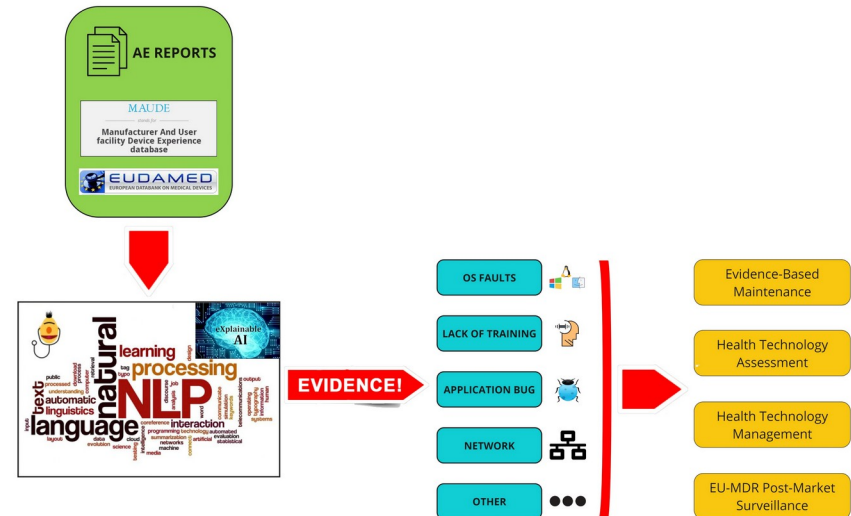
AE REPORTS

MAUDE

stands for

Manufacturer And User facility Device Experience database

EUDAMED
EUROPEAN DATABANK ON MEDICAL DEVICES

eXplainable AI

natural learning processing NLP text automatic linguistics language interaction

EVIDENCE!

OS FAULTS

LACK OF TRAINING

APPLICATION BUG

NETWORK

OTHER

Evidence-Based Maintenance

Health Technology Assessment

Health Technology Management

EU-MDR Post-Market Surveillance